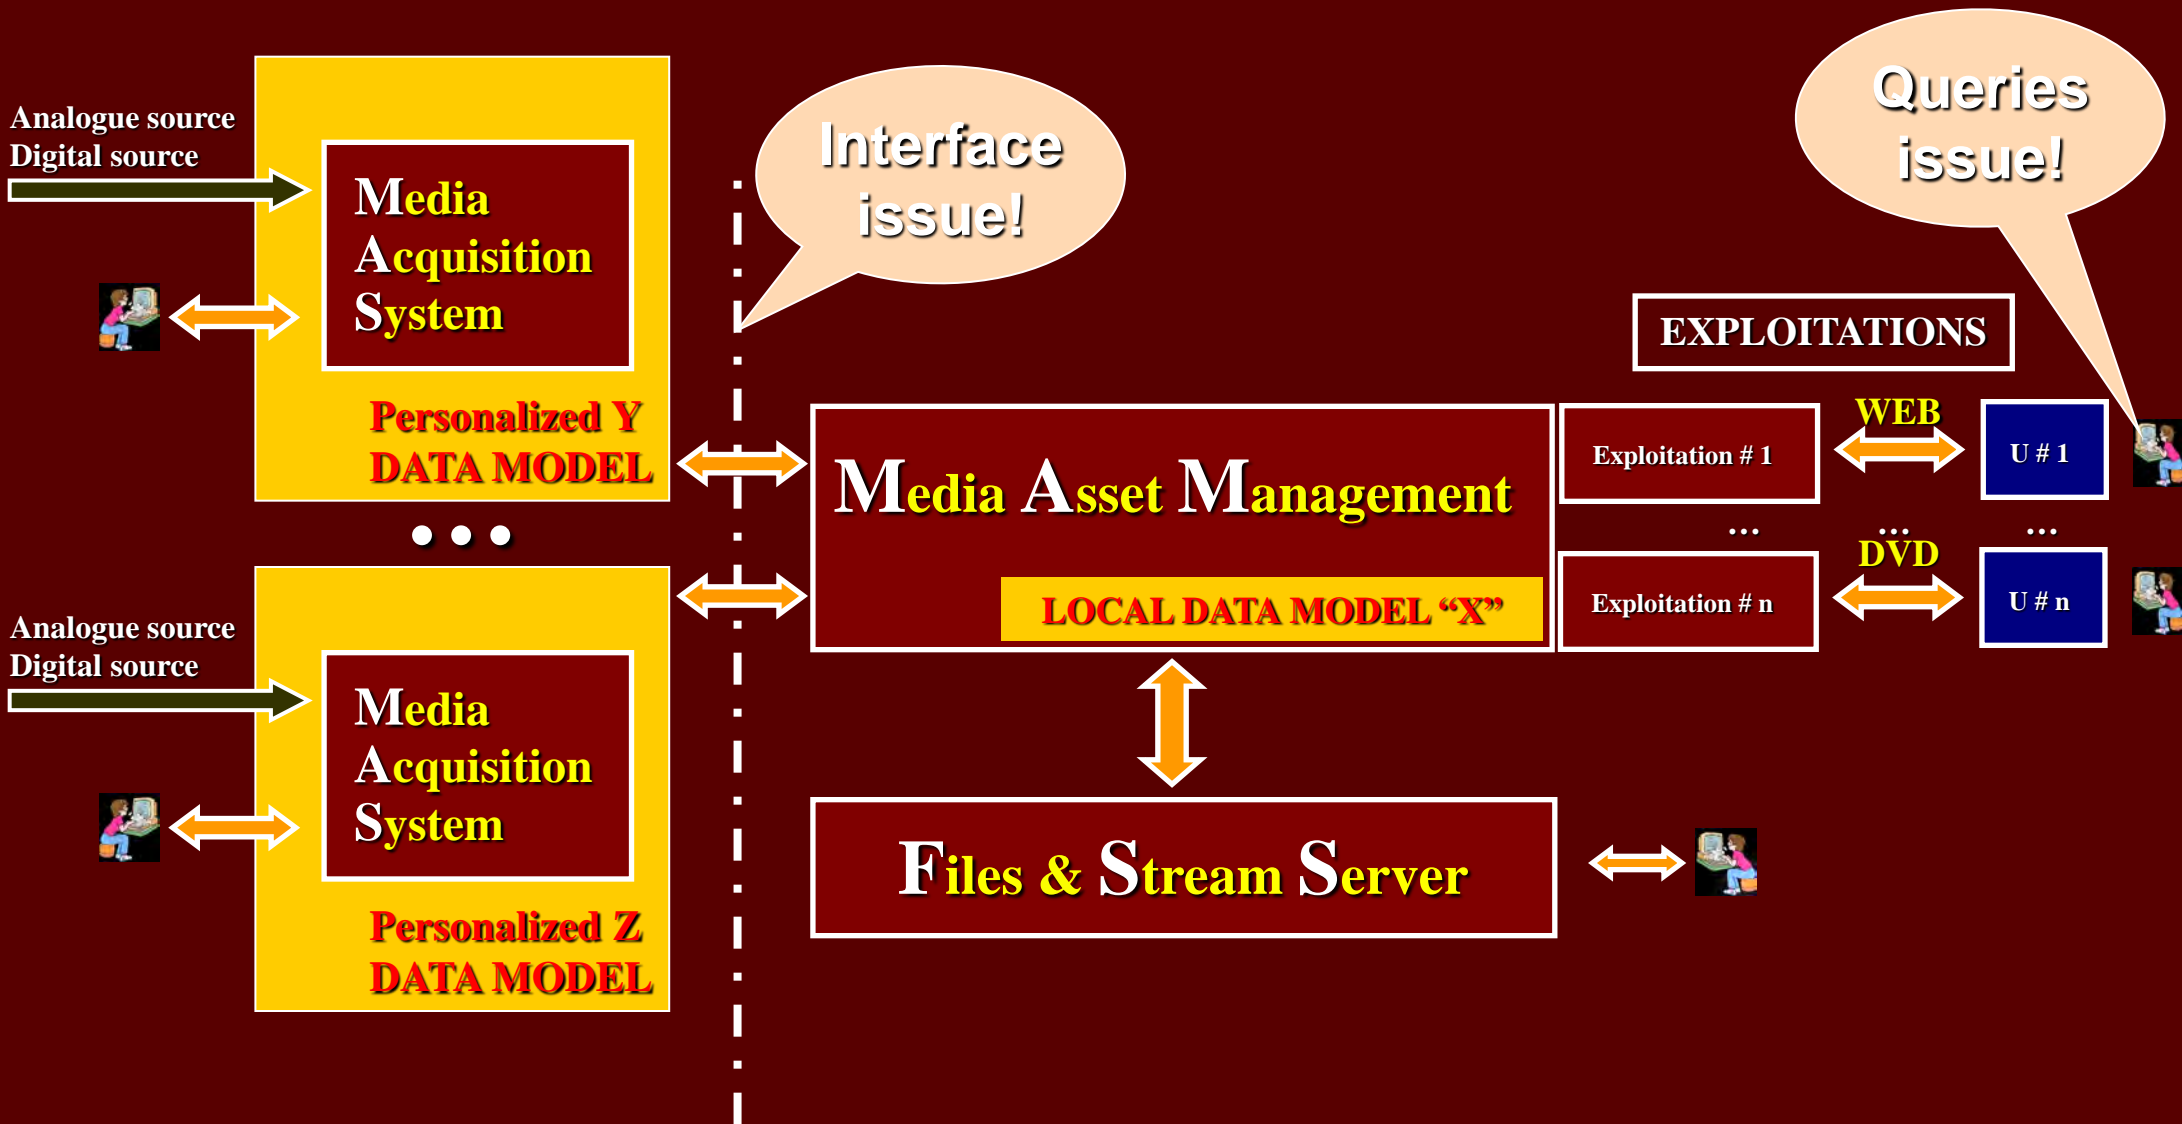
Analogue source
Digital source

Media Acquisition System

Personalized Y DATA MODEL

• • •

Analogue source
Digital source

Media Acquisition System

Personalized Z DATA MODEL

Interface issue!

Queries issue!

EXPLOITATIONS

Media Asset Management

LOCAL DATA MODEL "X"

Exploitation # 1

...

Exploitation # n

WEB

...

DVD

U # 1

...

U # n

Files & Stream Server